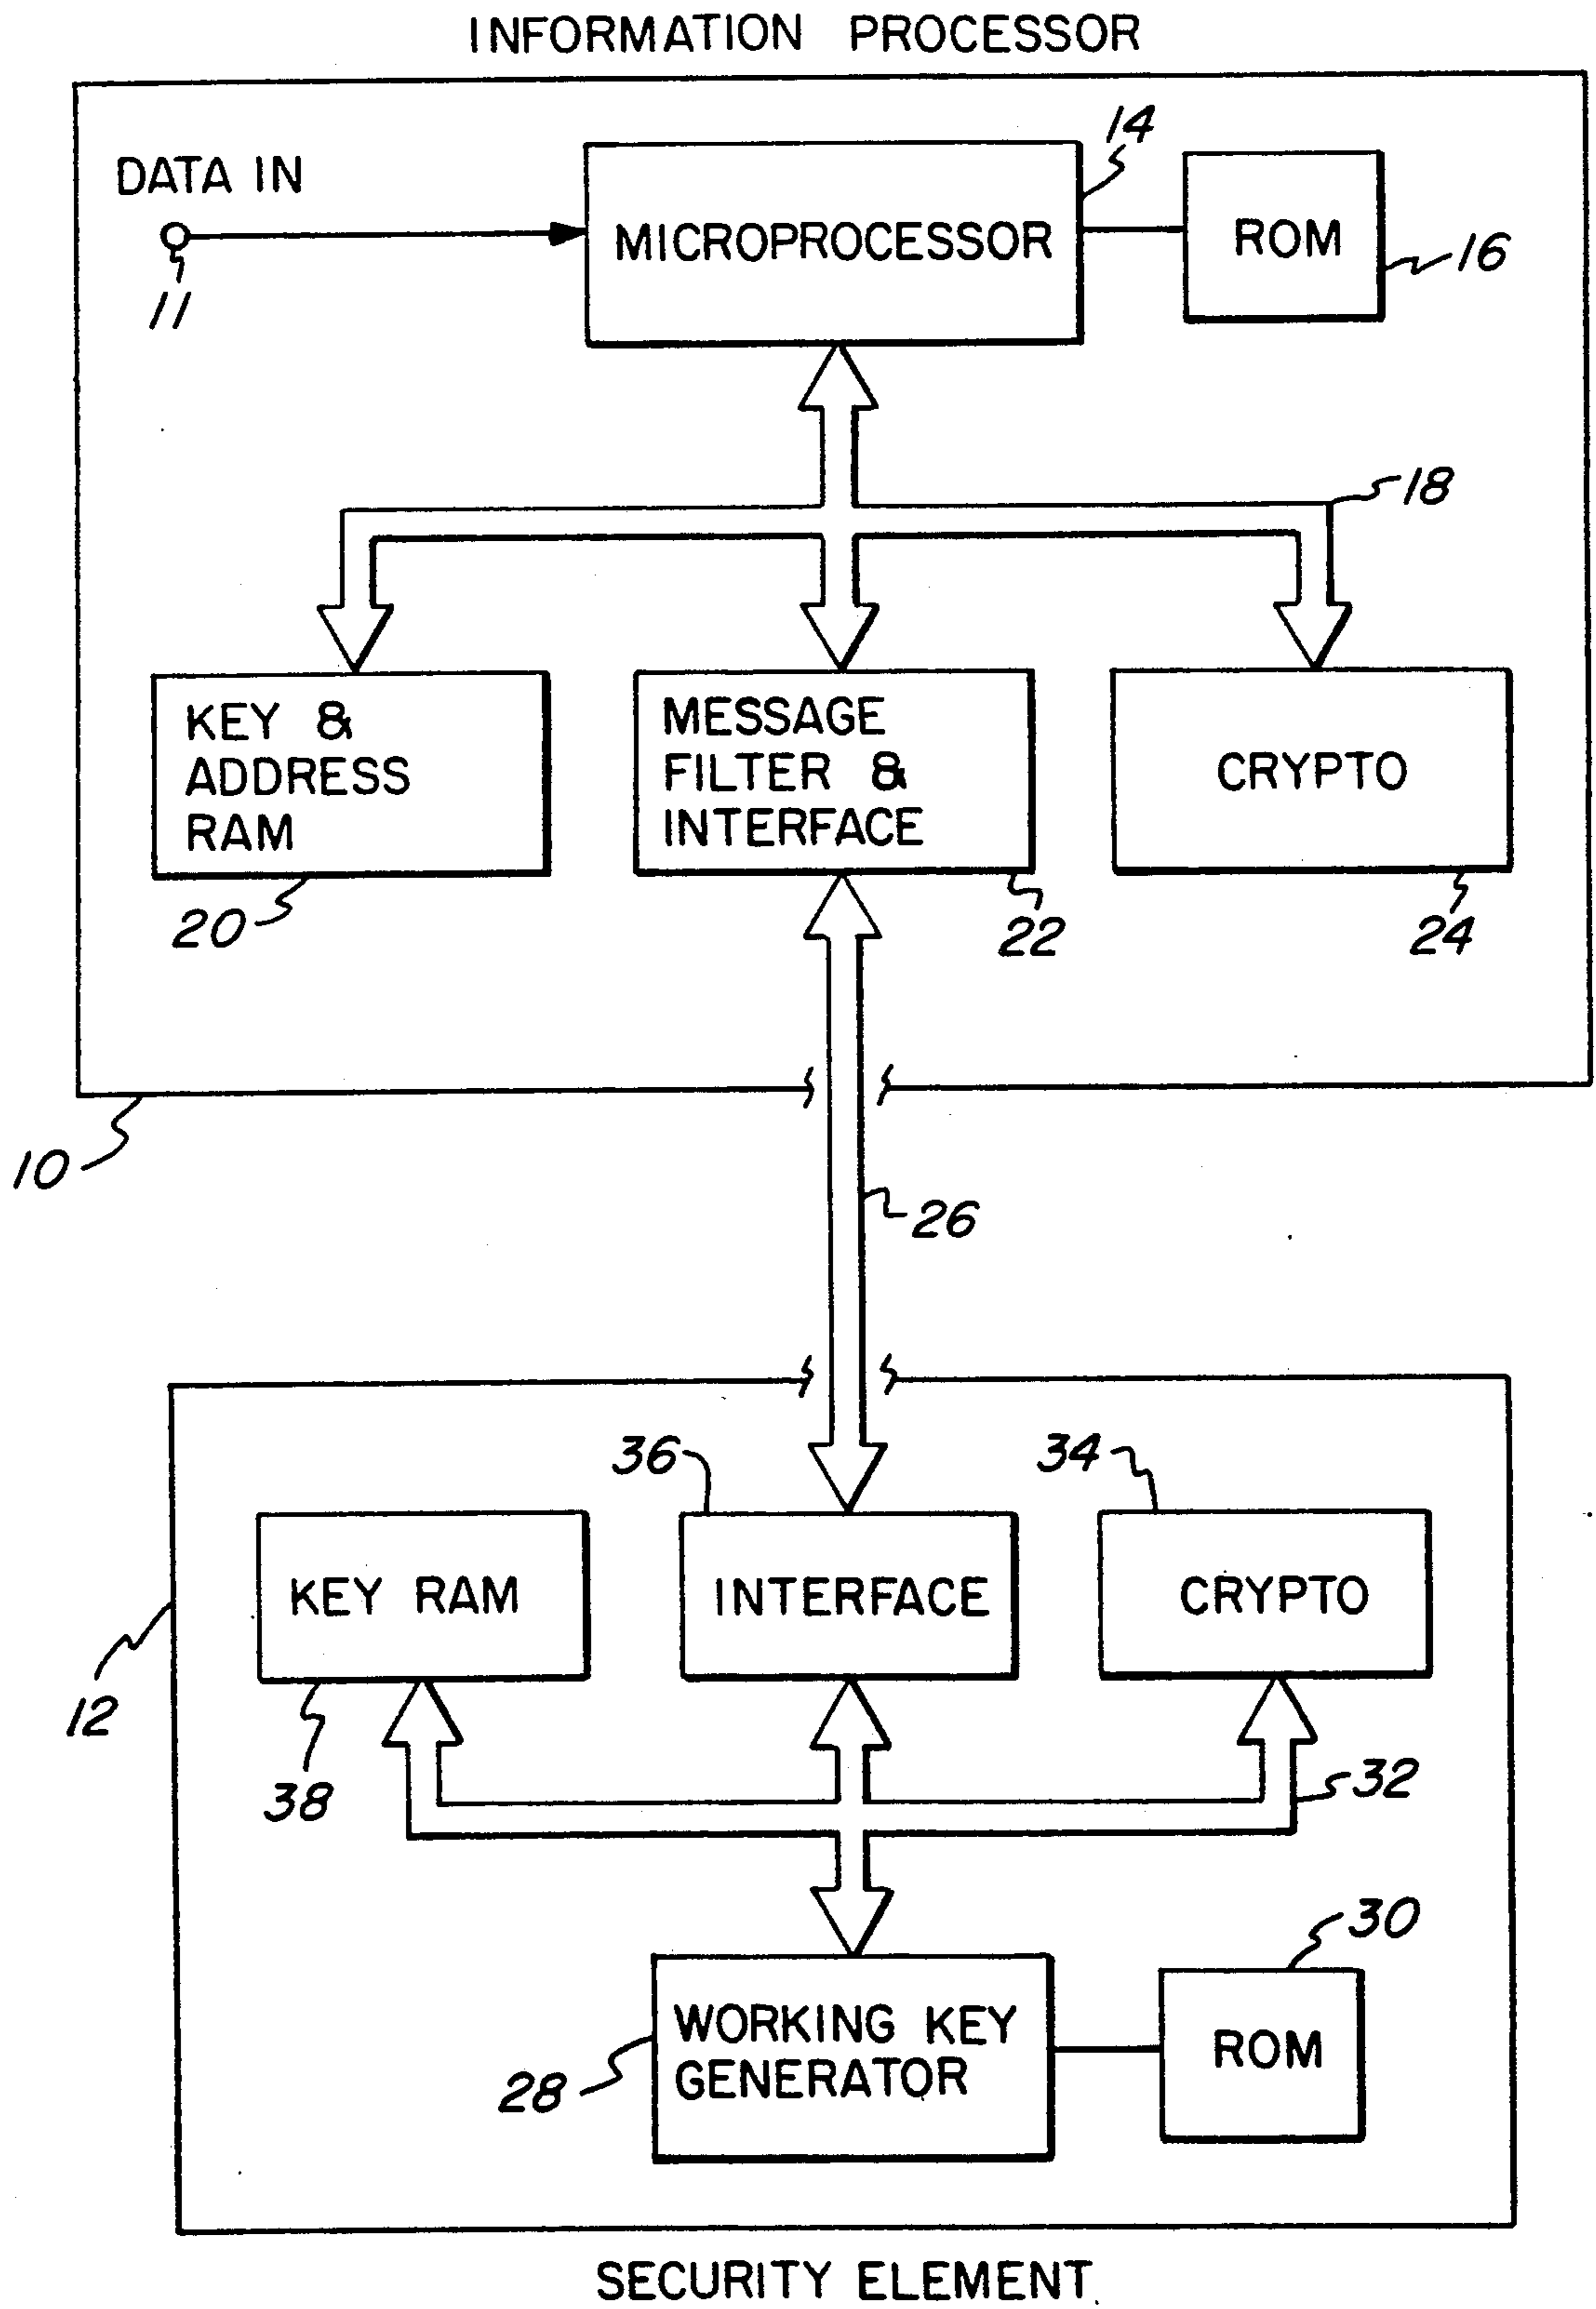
INFORMATION PROCESSOR

14

DATA IN

MICROPROCESSOR

ROM

16

11

18

KEY & ADDRESS RAM

MESSAGE FILTER & INTERFACE

CRYPTO

20

22

24

10

26

36

34

KEY RAM

INTERFACE

CRYPTO

12

38

32

30

WORKING KEY GENERATOR

ROM

28

SECURITY ELEMENT